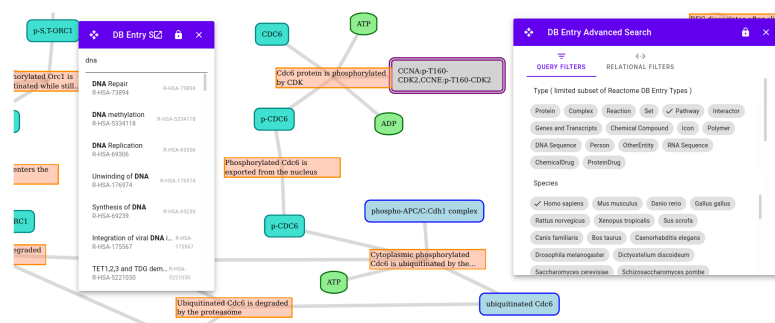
p-S,T-ORC1

DB Entry S

dna

DNA Repair
R-HSA-73894

DNA methylation
R-HSA-5334118

DNA Replication
R-HSA-69306

Unwinding of DNA
R-HSA-176974

Synthesis of DNA
R-HSA-69239

Integration of viral DNA i...
R-HSA-175567

TET1,2,3 and TDG dem...
R-HSA-5221030

horylated Orc1 is
inated while still...

enters the

RC1

egraded

CDC6

ATP

Cdc6 protein is phosphorylated by CDK

CCNA:p-T160-CDK2,CCNE:p-T160-CDK2

ADP

p-CDC6

Phosphorylated Cdc6 is exported from the nucleus

p-CDC6

phospho-APC/C:Cdh1 complex

Cytoplasmic phosphorylated Cdc6 is ubiquitinated by the...

ATP

ubiquitinated Cdc6

Ubiquitinated Cdc6 is degraded by the proteasome

DB Entry Advanced Search

QUERY FILTERS

RELATIONAL FILTERS

Type ( limited subset of Reactome DB Entry Types )

Protein
Complex
Reaction
Set
Pathway
Interactor
Genes and Transcripts
Chemical Compound
Icon
Polymer
DNA Sequence
Person
OtherEntity
RNA Sequence
ChemicalDrug
ProteinDrug

Species

Homo sapiens
Mus musculus
Danio rerio
Gallus gallus
Rattus norvegicus
Xenopus tropicalis
Sus scrofa
Canis familiaris
Bos taurus
Caenorhabditis elegans
Drosophila melanogaster
Dictyostelium discoideum
Saccharomyces cerevisiae
Schizosaccharomyces pombe